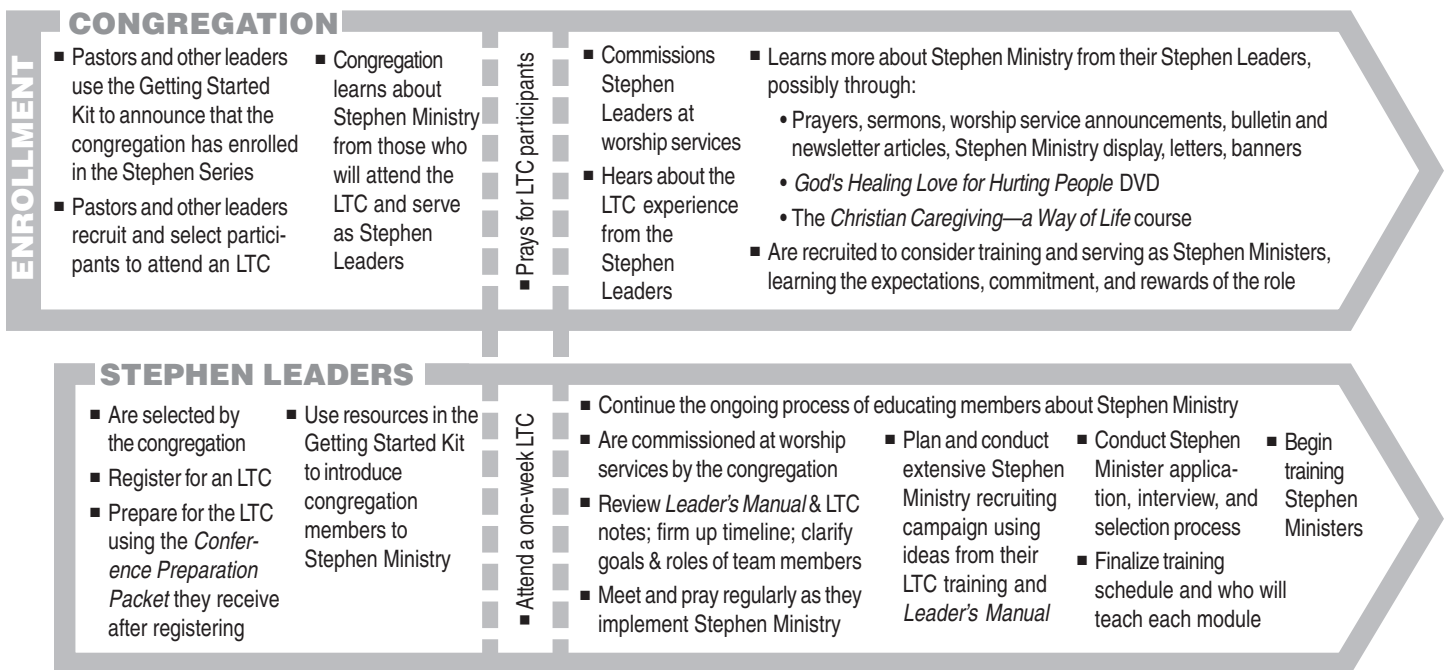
ENROLLMENT

CONGREGATION

■ Pastors and other leaders use the Getting Started Kit to announce that the congregation has enrolled in the Stephen Series

■ Pastors and other leaders recruit and select participants to attend an LTC

■ Congregation learns about Stephen Ministry from those who will attend the LTC and serve as Stephen Leaders

■ Prays for LTC participants

■ Commissions Stephen Leaders at worship services

■ Hears about the LTC experience from the Stephen Leaders

■ Learns more about Stephen Ministry from their Stephen Leaders, possibly through:

• Prayers, sermons, worship service announcements, bulletin and newsletter articles, Stephen Ministry display, letters, banners

• *God's Healing Love for Hurting People* DVD

• The *Christian Caregiving—a Way of Life* course

■ Are recruited to consider training and serving as Stephen Ministers, learning the expectations, commitment, and rewards of the role

STEPHEN LEADERS

■ Are selected by the congregation

■ Register for an LTC

■ Prepare for the LTC using the *Conference Preparation Packet* they receive after registering

■ Use resources in the Getting Started Kit to introduce congregation members to Stephen Ministry

■ Attend a one-week LTC

■ Continue the ongoing process of educating members about Stephen Ministry

■ Are commissioned at worship services by the congregation

■ Review *Leader's Manual* & LTC notes; firm up timeline; clarify goals & roles of team members

■ Meet and pray regularly as they implement Stephen Ministry

■ Plan and conduct extensive Stephen Ministry recruiting campaign using ideas from their LTC training and *Leader's Manual*

■ Conduct Stephen Minister application, interview, and selection process

■ Finalize training schedule and who will teach each module

■ Begin training Stephen Ministers